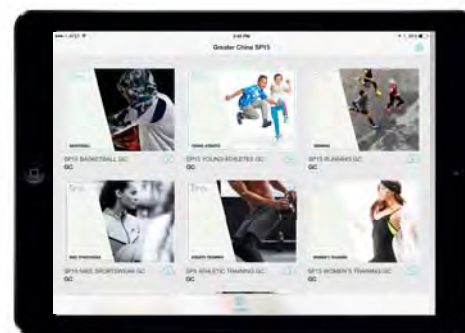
Greater China SP15

BASKETBALL
SP15 BASKETBALL GC
GC

YOUNG ATHLETES
SP15 YOUNG ATHLETES GC
GC

RUNNING
SP15 RUNNING GC
GC

NIKE SPORTSWEAR
SP15 NIKE SPORTSWEAR GC
GC

ATHLETE TRAINING
SP15 ATHLETIC TRAINING GC
GC

WOMEN'S TRAINING
SP15 WOMEN'S TRAINING GC
GC